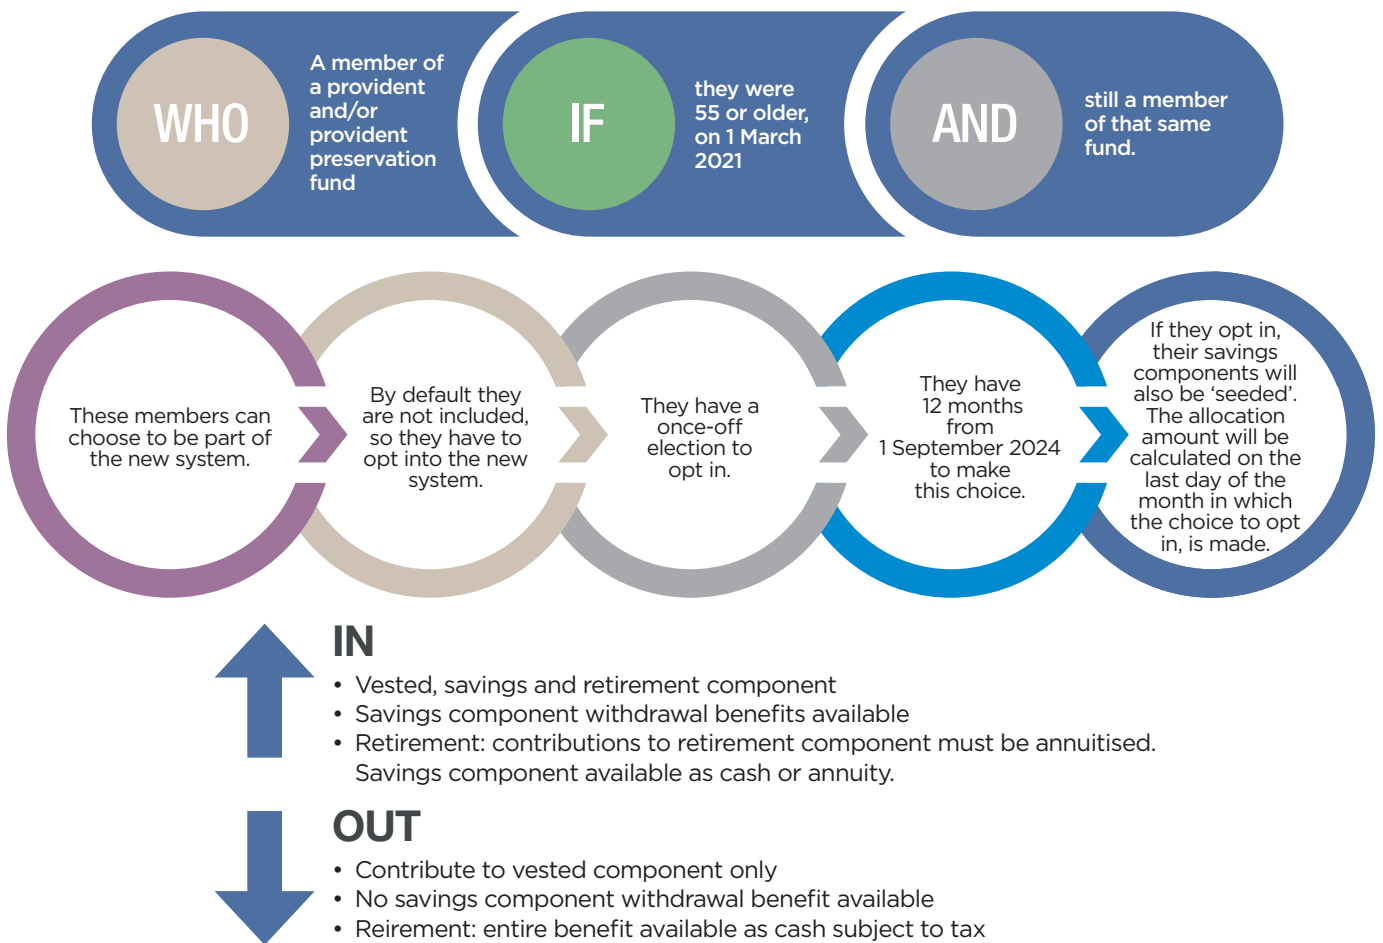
WHO

A member of a provident and/or provident preservation fund

IF

they were 55 or older, on 1 March 2021

AND

still a member of that same fund.

These members can choose to be part of the new system.

By default they are not included, so they have to opt into the new system.

They have a once-off election to opt in.

They have 12 months from 1 September 2024 to make this choice.

If they opt in, their savings components will also be ‘seeded’. The allocation amount will be calculated on the last day of the month in which the choice to opt in, is made.

IN

• Vested, savings and retirement component
• Savings component withdrawal benefits available
• Retirement: contributions to retirement component must be annuitised. Savings component available as cash or annuity.

OUT

• Contribute to vested component only
• No savings component withdrawal benefit available
• Reirement: entire benefit available as cash subject to tax